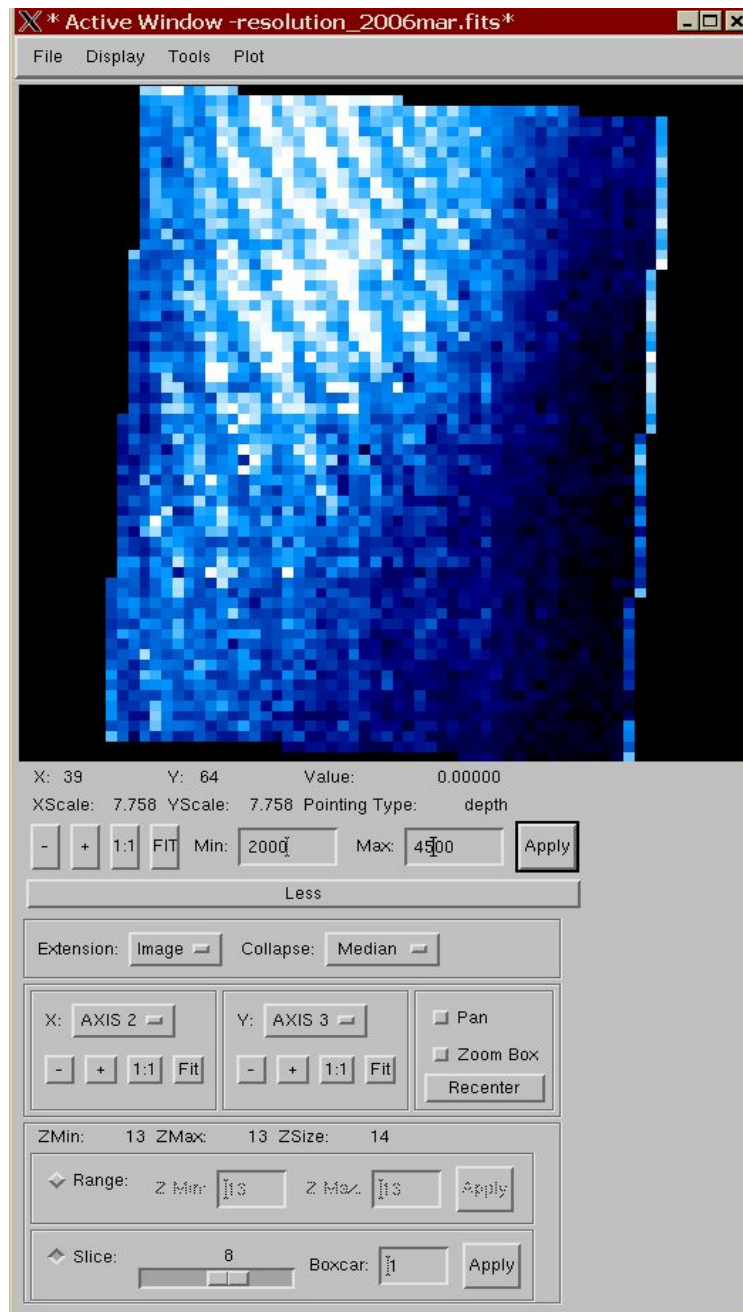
* Active Window -resolution_2006mar.fits*

File Display Tools Plot

X: 39 Y: 64 Value: 0.00000
XScale: 7.758 YScale: 7.758 Pointing Type: depth

- + 1:1 FIT Min: 2000 Max: 4500 Apply

Less

Extension: Image Collapse: Median

X: AXIS 2 Y: AXIS 3 Pan
- + 1:1 Fit - + 1:1 Fit Zoom Box
Recenter

ZMin: 13 ZMax: 13 ZSize: 14

Range: Z Min: 13 Z Max: 13 Apply

Slice: 8 Boxcar: 1 Apply